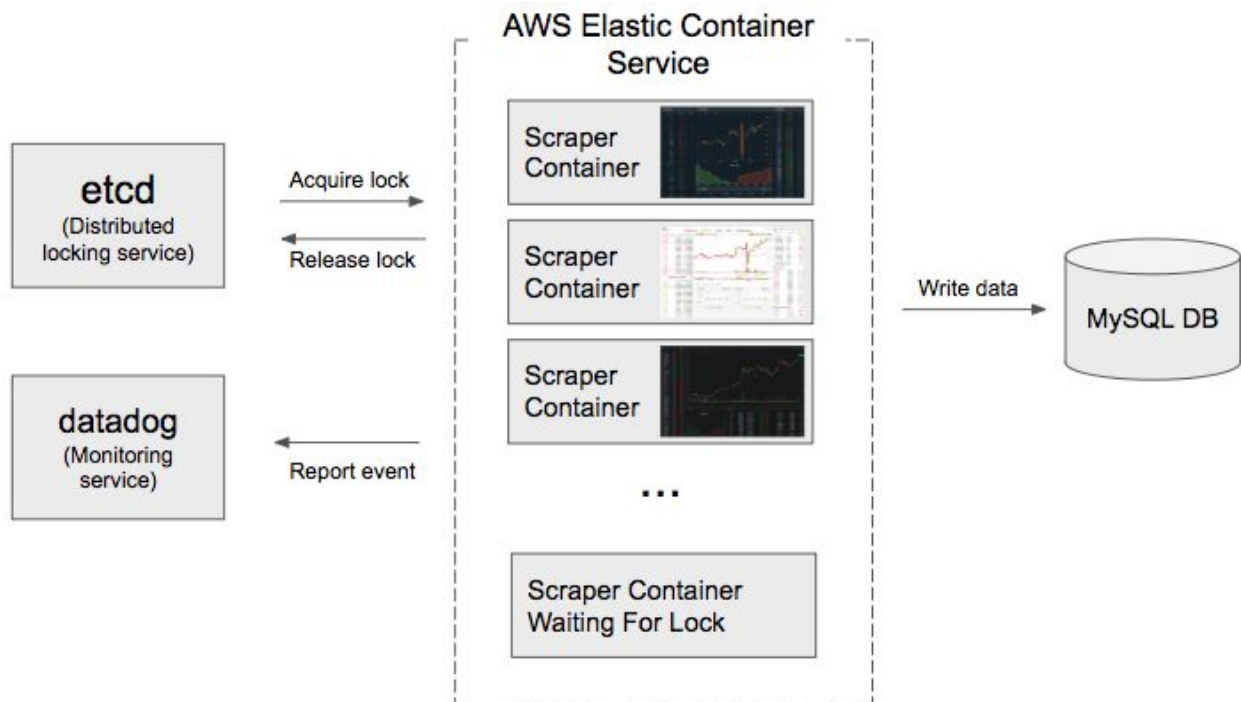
AWS Elastic Container Service

etcd
(Distributed locking service)

Acquire lock

Release lock

Scraper Container

Scraper Container

Scraper Container

...

Scraper Container Waiting For Lock

datadog
(Monitoring service)

Report event

Write data

MySQL DB